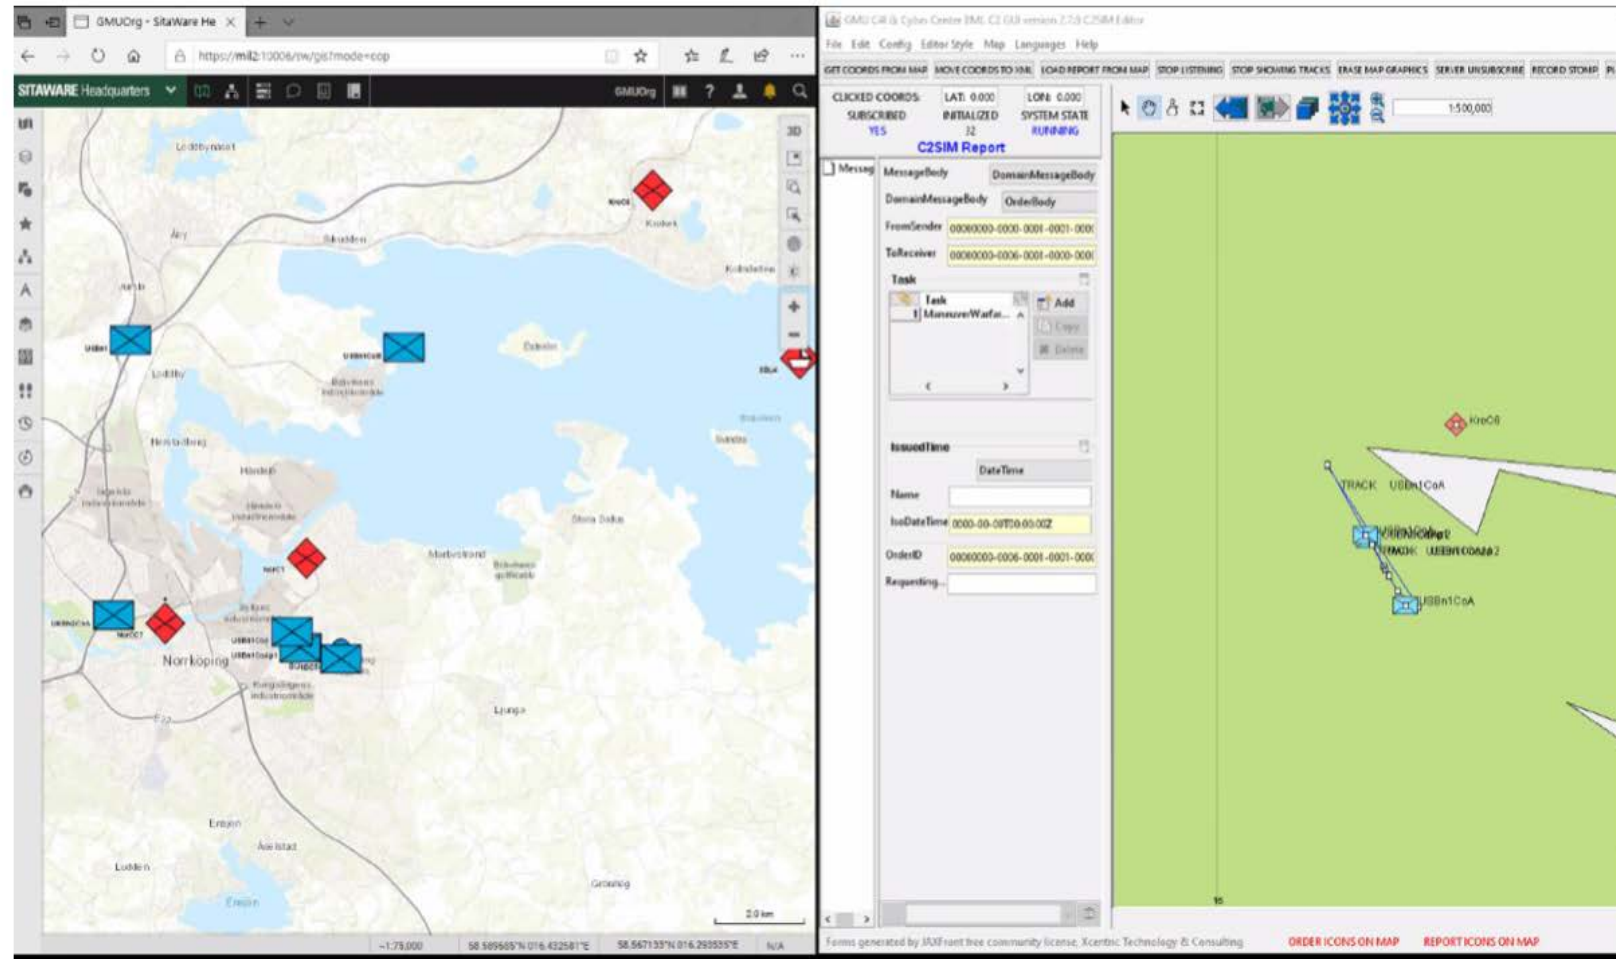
GMUOrg - SitaWare He ×

https://mil2:10006/rw/gis?mode=cop

SITAWARE Headquarters

GMUOrg

3D

Norrköping

Kroc6

Marby

Lodby

Borg

Stora Dalum

Ljunga

Eneby

Lunden

Ensjön

Gronlid

2.0 km

1:75,000

58.589585°N 016.432581°E

58.567135°N 016.293535°E

N/A

GMU C4I & Cyber Center BML C2 GUI version 2.7.0 C2SIM Editor

File Edit Config Editor Style Map Languages Help

GET COORDS FROM MAP | MOVE COORDS TO XML | LOAD REPORT FROM MAP | STOP LISTENING | STOP SHOWING TRACKS | ERASE MAP GRAPHICS | SERVER UNSUBSCRIBE | RECORD STOMP

CLICKED COORDS: LAT: 0.000 LON: 0.000
SUBSCRIBED INITIALIZED SYSTEM STATE
YES 32 RUNNING

C2SIM Report

1:500,000

Messag

MessageBody DomainMessageBody

DomainMessageBody OrderBody

FromSender 00000000-0000-0001-0001-000

ToReceiver 00000000-0006-0001-0000-000

Task

Task
1 ManeuverWarfar...

Add
Copy
Delete

IssuedTime

DateTime

Name

IsoDateTime 0000-00-00T00:00:00Z

OrderID 00000000-0006-0001-0001-000

Requesting...

KroC6

TRACK USBn1CoA

TRACK USBn1CoA 2

USBn1CoA

Forms generated by JAXFront free community license, Xcentric Technology & Consulting

ORDER ICONS ON MAP

REPORT ICONS ON MAP